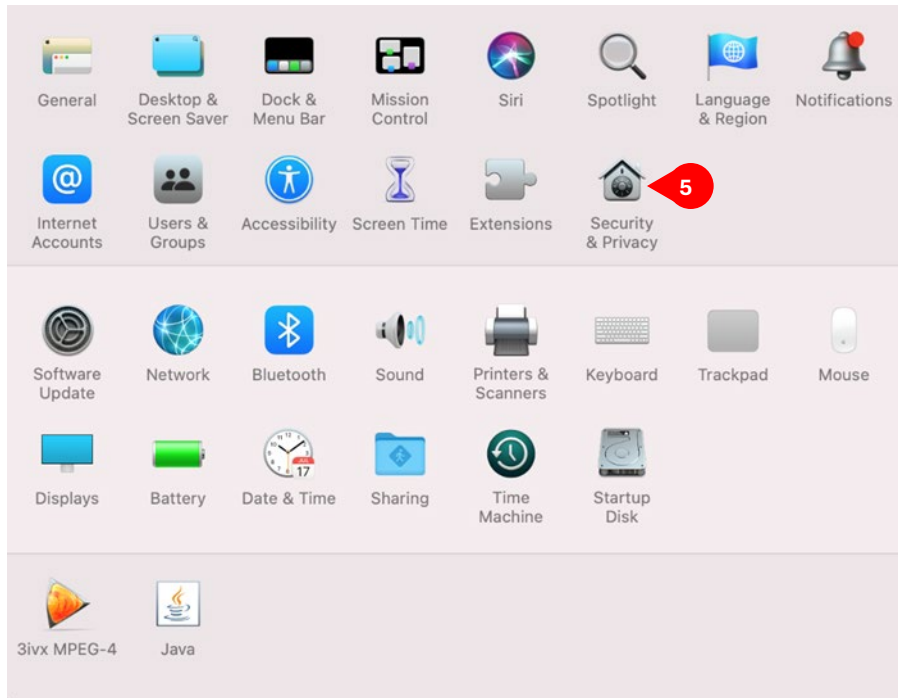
General

Desktop & Screen Saver

Dock & Menu Bar

Mission Control

Siri

Spotlight

Language & Region

Notifications

Internet Accounts

Users & Groups

Accessibility

Screen Time

Extensions

Security & Privacy

5

Software Update

Network

Bluetooth

Sound

Printers & Scanners

Keyboard

Trackpad

Mouse

Displays

Battery

17

Date & Time

Sharing

Time Machine

Startup Disk

3ivx MPEG-4

Java